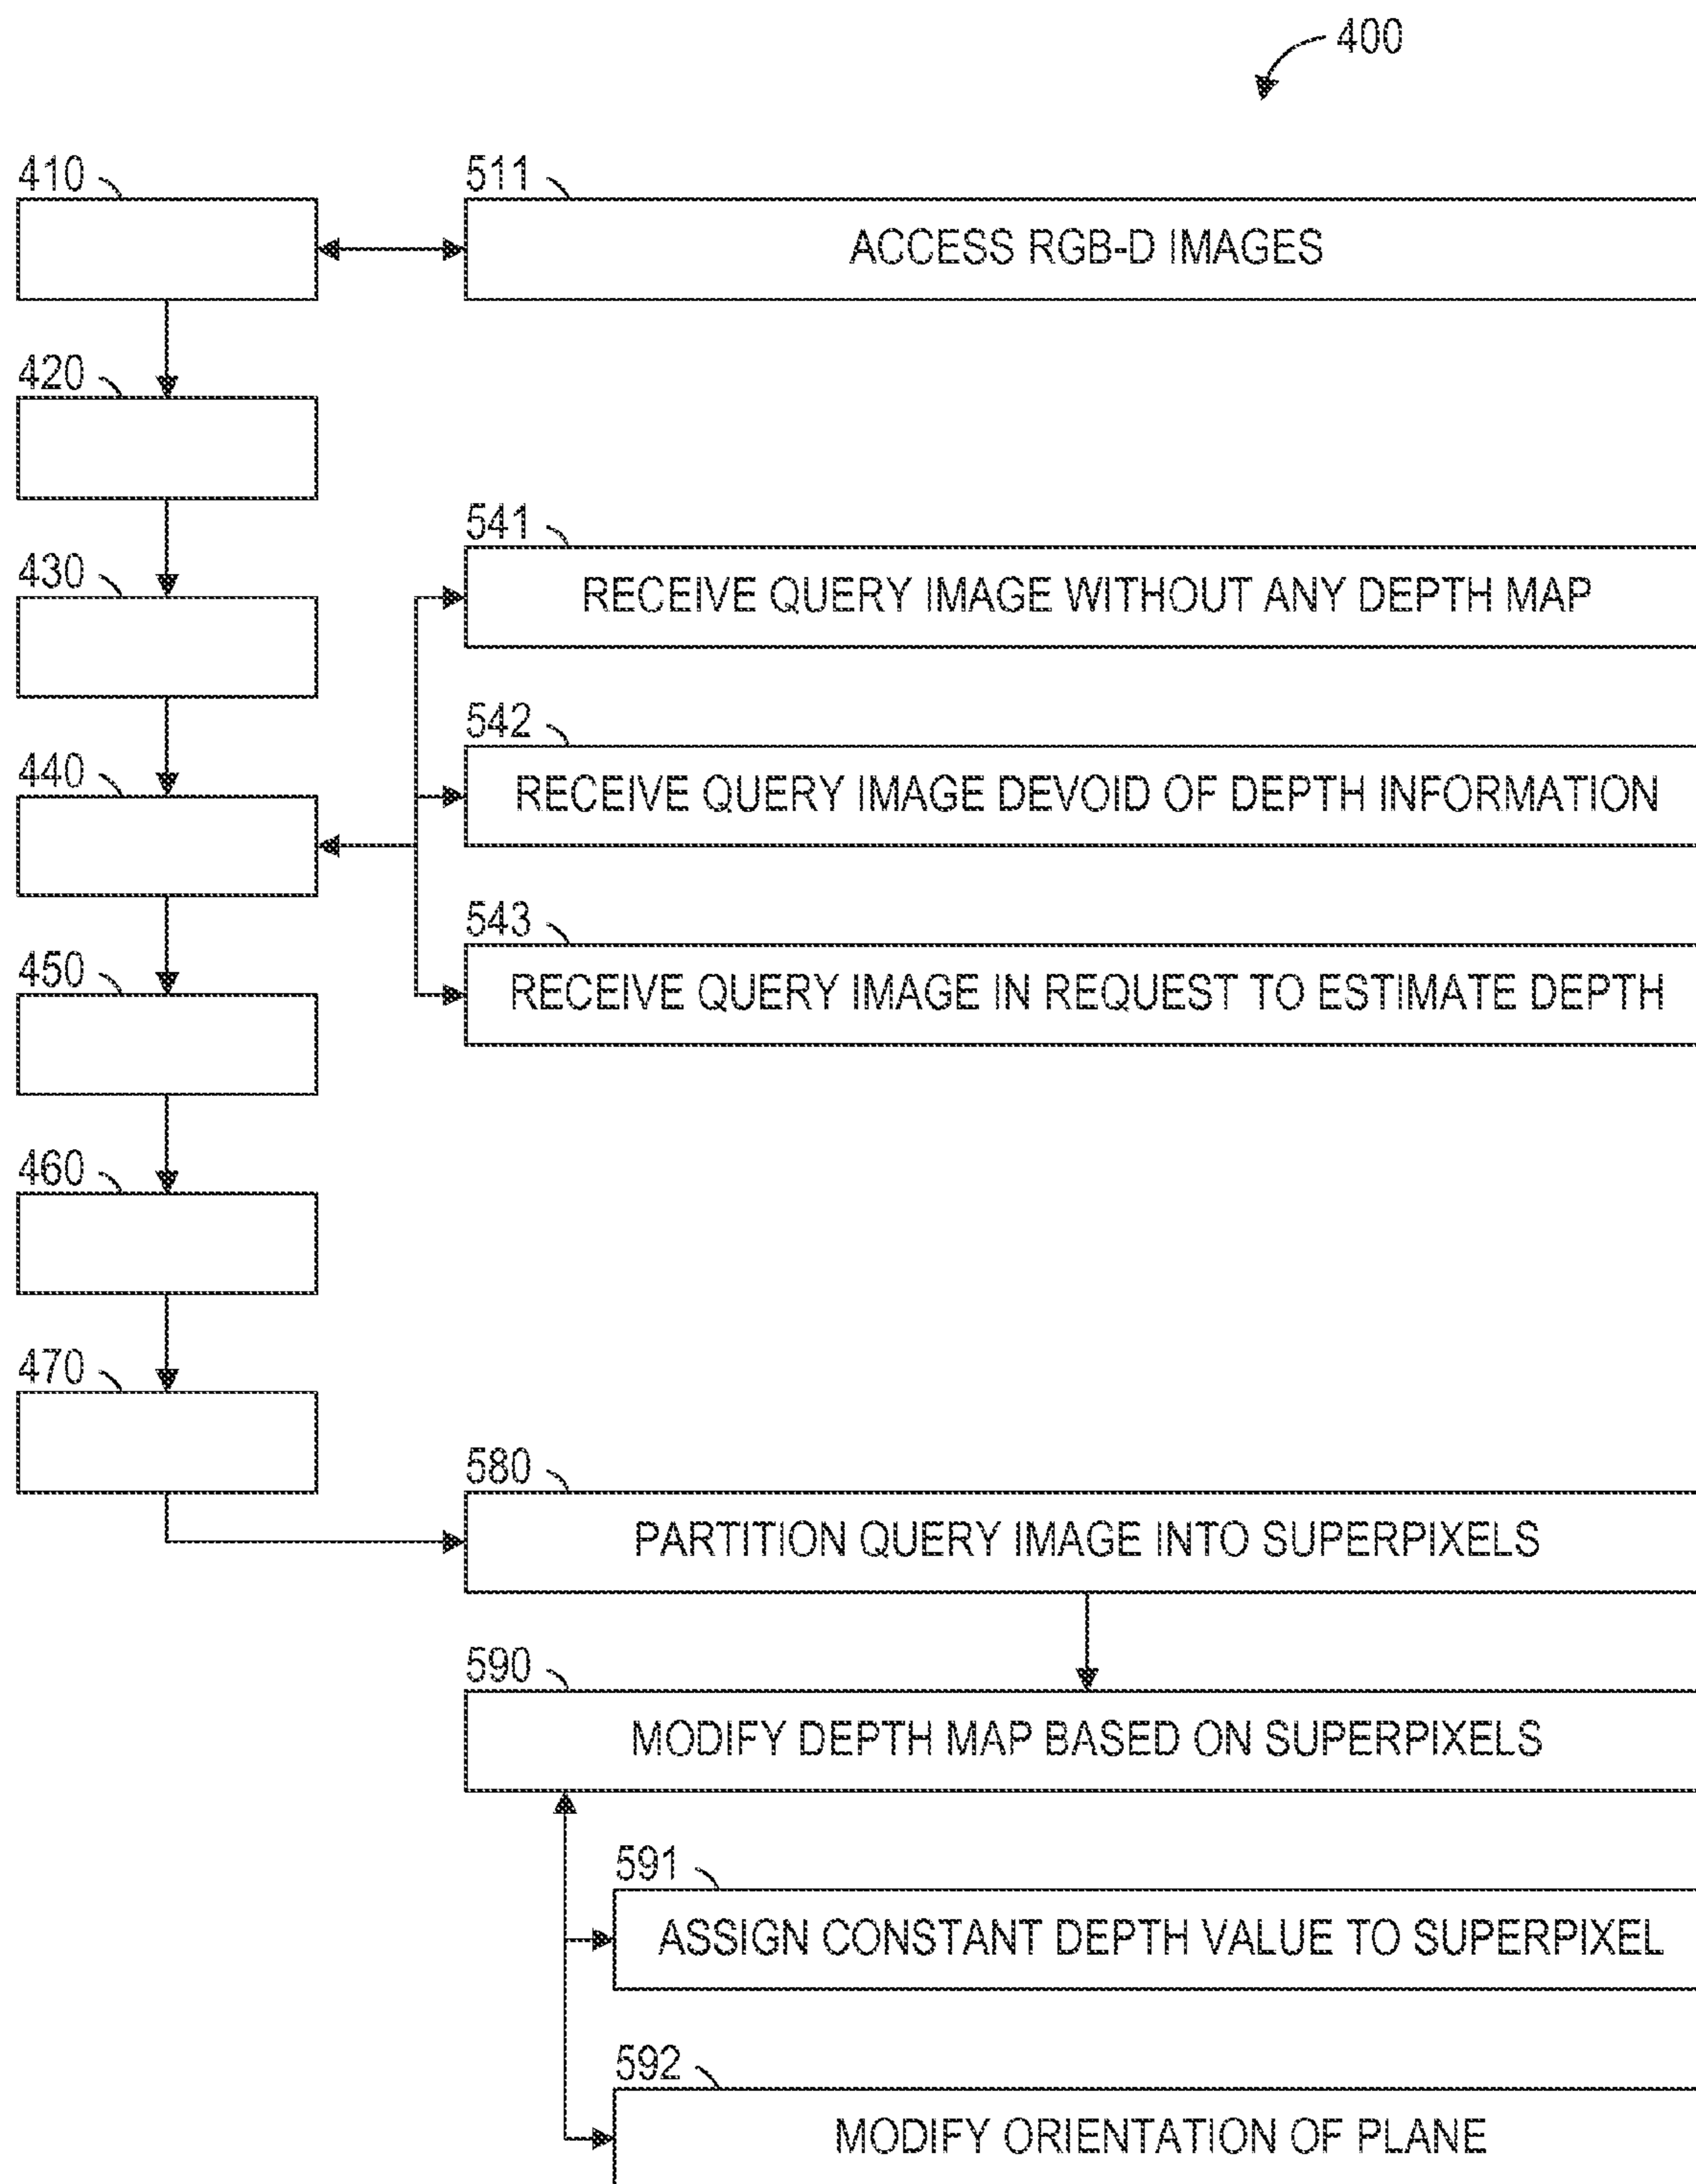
400

410

511

ACCESS RGB-D IMAGES

420

541

430

RECEIVE QUERY IMAGE WITHOUT ANY DEPTH MAP

542

440

RECEIVE QUERY IMAGE DEVOID OF DEPTH INFORMATION

543

450

RECEIVE QUERY IMAGE IN REQUEST TO ESTIMATE DEPTH

460

470

580

PARTITION QUERY IMAGE INTO SUPERPIXELS

590

MODIFY DEPTH MAP BASED ON SUPERPIXELS

591

ASSIGN CONSTANT DEPTH VALUE TO SUPERPIXEL

592

MODIFY ORIENTATION OF PLANE